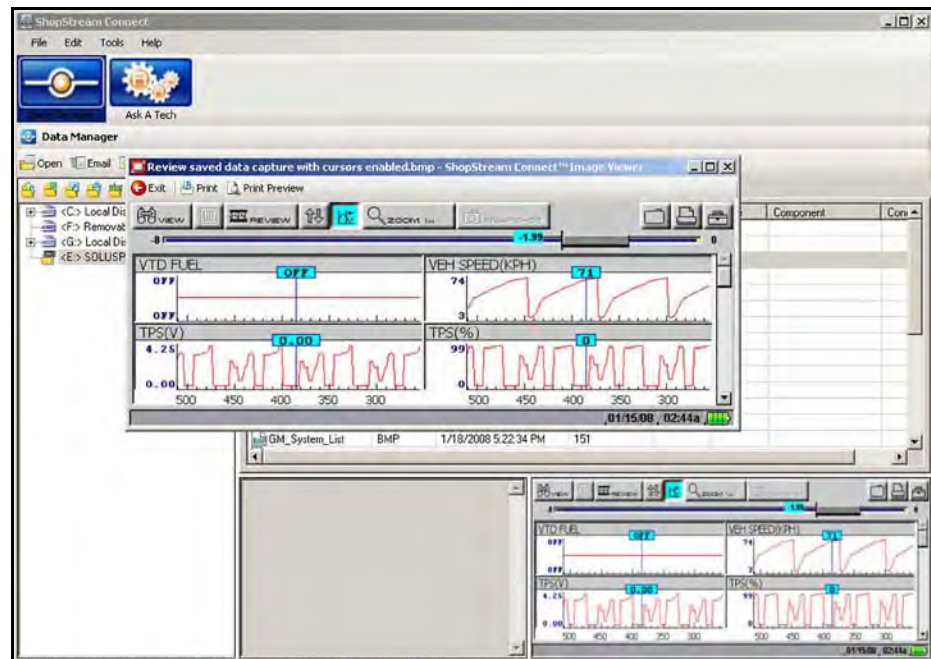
ShopStream Connect

File Edit Tools Help

Data Manager

Ask A Tech

Data Manager

Open Email

<C:> Local Dis
<F:> Removab
<G:> Local Dis
<E:> SOLUSP

Review saved data capture with cursors enabled.bmp - ShopStream Connect™ Image Viewer

Exit Print Print Preview

VIEW REVIEW ZOOM

-8 -1.99 0

VTD FUEL OFF
OFF
OFF

VEH SPEED(KPH) 71
74
3

TPS(V) 0.00
4.25
0.00

TPS(%) 0
99
0

500 450 400 350 300
500 450 400 350 300

01/15/08 , 02:44a

Component
Con

GM_System_List BMP 1/18/2008 5:22:34 PM 151

VIEW REVIEW ZOOM

VTD FUEL OFF
OFF
OFF

VEH SPEED(KPH) 71
74
3

TPS(V) 0.00
4.25
0.00

TPS(%) 0
99
0

500 450 400 350 300
500 450 400 350 300

01/15/08 , 02:44a